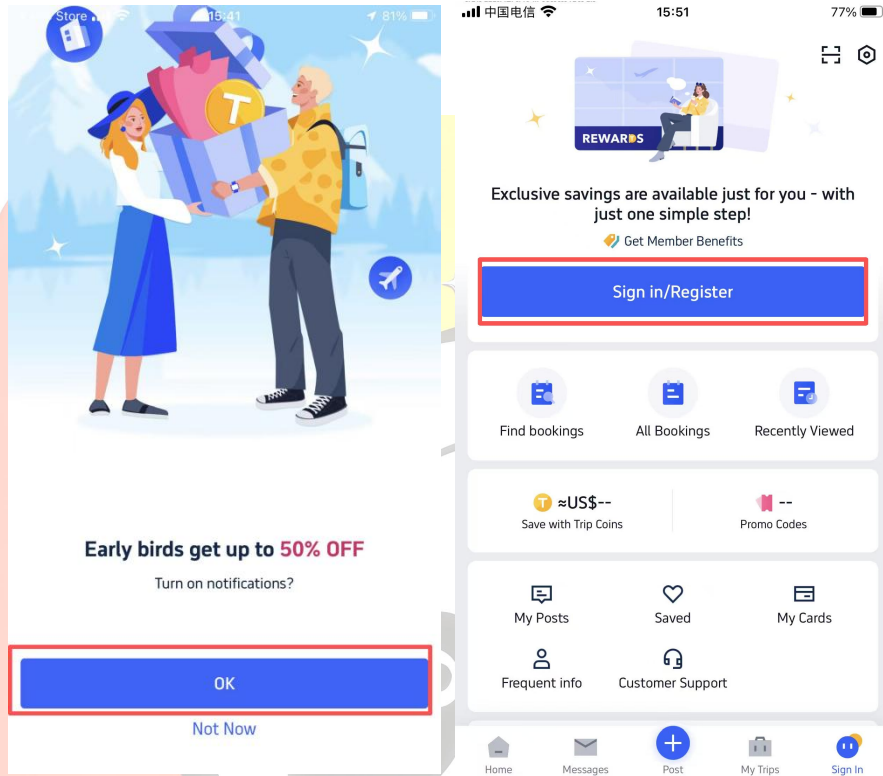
Store 15:41 81%

T

Early birds get up to 50% OFF

Turn on notifications?

OK

Not Now

中国电信 15:51 77%

REWARDS

Exclusive savings are available just for you - with just one simple step!

Get Member Benefits

Sign in/Register

Find bookings

All Bookings

Recently Viewed

≈US$--

Save with Trip Coins

--

Promo Codes

My Posts

Saved

My Cards

Frequent info

Customer Support

Home

Messages

Post

My Trips

Sign In